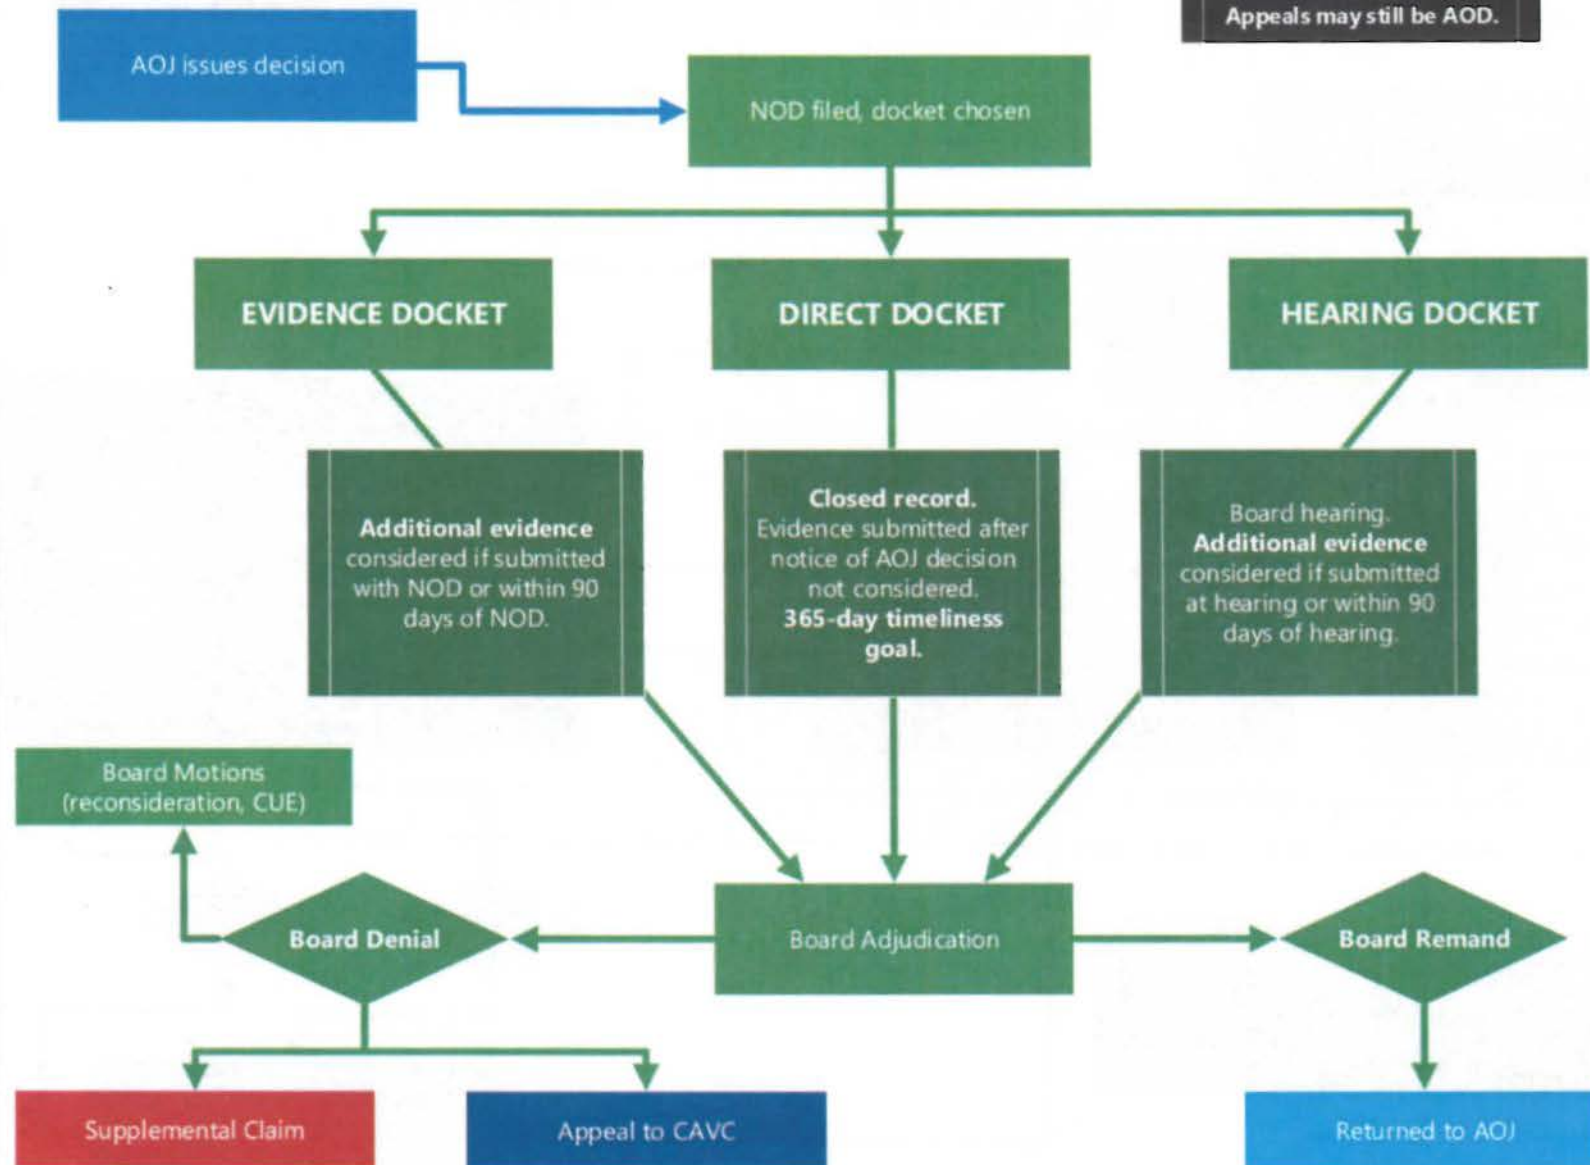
Appeals may still be AOD.

AOJ issues decision

NOD filed, docket chosen

EVIDENCE DOCKET

DIRECT DOCKET

HEARING DOCKET

**Additional evidence** considered if submitted with NOD or within 90 days of NOD.

**Closed record.** Evidence submitted after notice of AOJ decision not considered. **365-day timeliness goal.**

Board hearing. **Additional evidence** considered if submitted at hearing or within 90 days of hearing.

Board Motions (reconsideration, CUE)

Board Denial

Board Adjudication

Board Remand

Supplemental Claim

Appeal to CAVC

Returned to AOJ